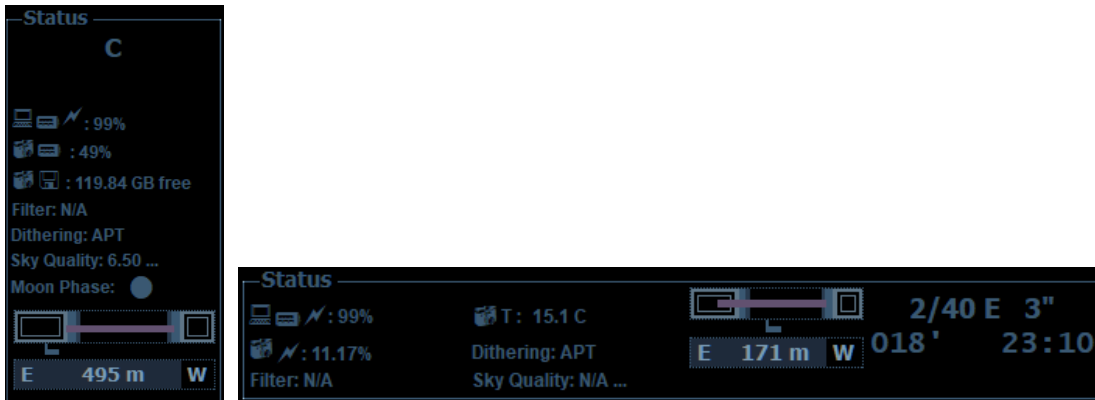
Status
C
: 99%
: 49%
: 119.84 GB free
Filter: N/A
Dithering: APT
Sky Quality: 6.50 ...
Moon Phase:
E 495 m W

Status
: 99%
: 11.17%
Filter: N/A
T: 15.1 C
Dithering: APT
Sky Quality: N/A ...
E 171 m W
2/40 E 3"
018' 23:10